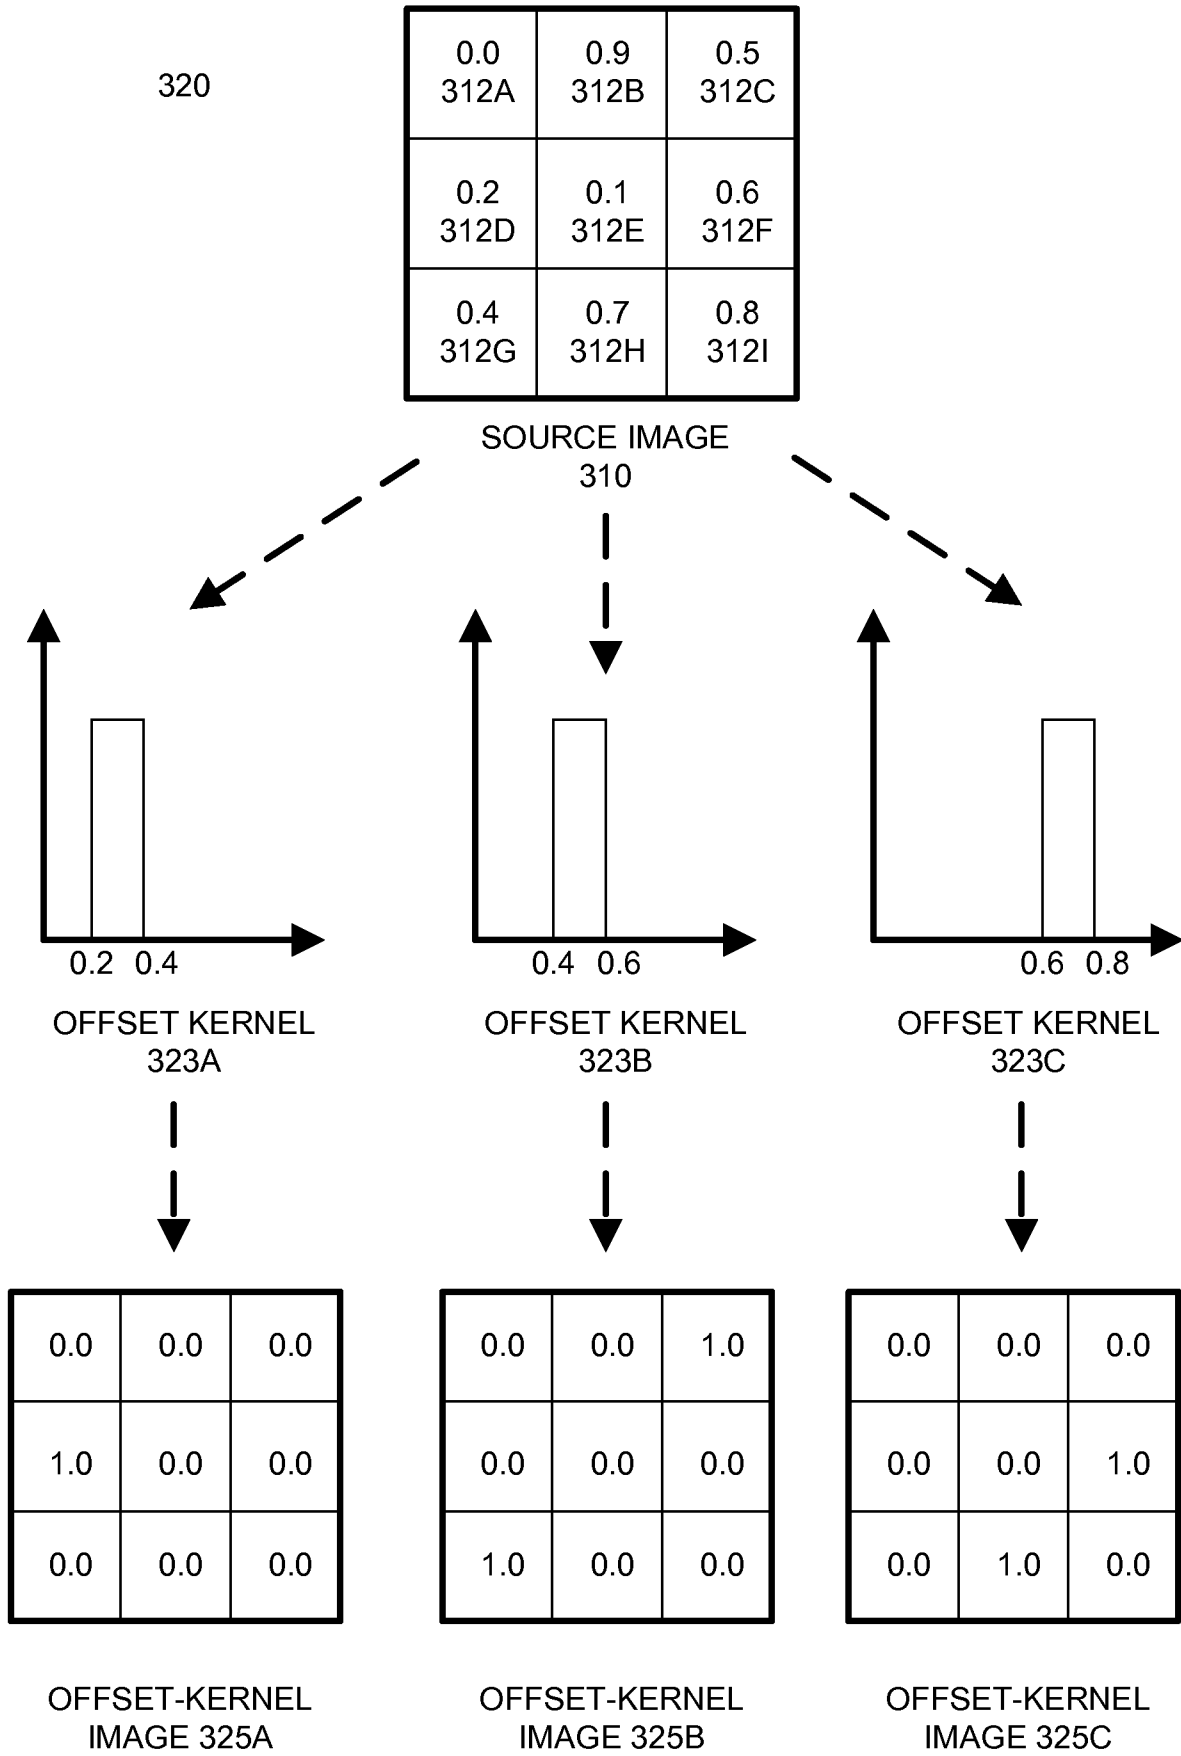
320

| 0.0 312A | 0.9 312B | 0.5 312C |
|---|---|---|
| 0.2 312D | 0.1 312E | 0.6 312F |
| 0.4 312G | 0.7 312H | 0.8 312I |

SOURCE IMAGE
310

0.2 0.4

OFFSET KERNEL
323A

0.4 0.6

OFFSET KERNEL
323B

0.6 0.8

OFFSET KERNEL
323C

| 0.0 | 0.0 | 0.0 |
|---|---|---|
| 1.0 | 0.0 | 0.0 |
| 0.0 | 0.0 | 0.0 |

OFFSET-KERNEL
IMAGE 325A

| 0.0 | 0.0 | 1.0 |
|---|---|---|
| 0.0 | 0.0 | 0.0 |
| 1.0 | 0.0 | 0.0 |

OFFSET-KERNEL
IMAGE 325B

| 0.0 | 0.0 | 0.0 |
|---|---|---|
| 0.0 | 0.0 | 1.0 |
| 0.0 | 1.0 | 0.0 |

OFFSET-KERNEL
IMAGE 325C